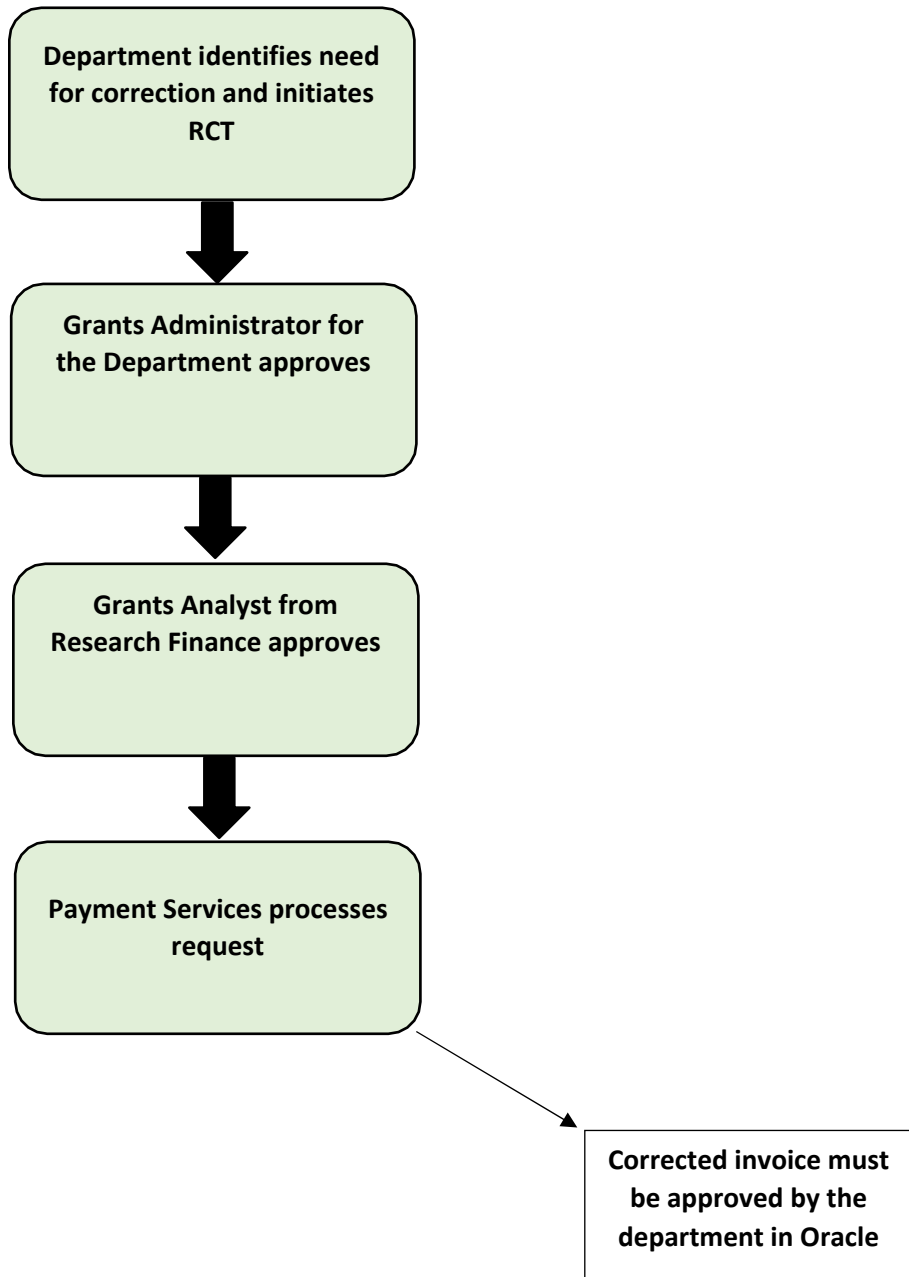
Department identifies need for correction and initiates RCT

Grants Administrator for the Department approves

Grants Analyst from Research Finance approves

Payment Services processes request

Corrected invoice must be approved by the department in Oracle